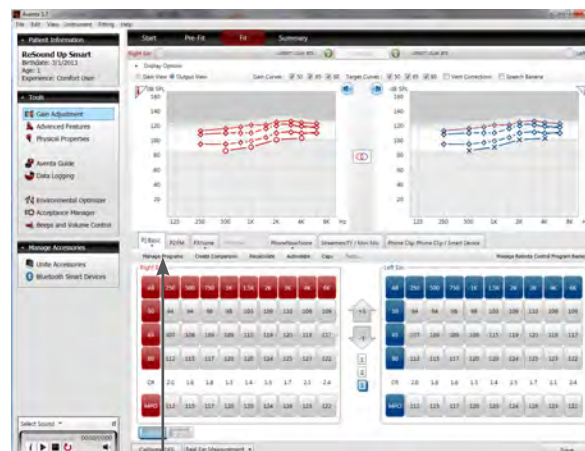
Aventa 3.7

File Edit View Instrument Fitting Help

Patient Information

ReSound Up Smart

Birthdate: 3/1/2013

Age: 1

Experience: Comfort User

Tools

Gain Adjustment

Advanced Features

Physical Properties

Aventa Guide

Data Logging

Environmental Optimizer

Acceptance Manager

Beeps and Volume Control

Manage Accessories

Unite Accessories

Bluetooth Smart Devices

Select Sound

Start

Pre-Fit

Fit

Summary

Right Ear

Display Options

Gain View

Output View

Gain Curves:

50

65

80

Target Curves:

50

65

80

Vent Correction

Search Banana

dB SPL

140

120

100

80

60

40

125

250

500

1K

2K

4K

8K

Hz

P1 Basic

P2 FM

P3 Home

Phone Now/Home

Streamer/TV / Mini Mic

Phone Clip /Phone Clip / Smart Device

Manage Programs

Create Comparison

Recalculate

AutoMatic

Copy

Manage Remote Control Program Banks

Right Ear

Left Ear

All

250

500

750

1K

1.5K

2K

3K

4K

6K

50

65

80

CR

MPO

2.0

1.6

1.8

1.3

1.4

1.5

1.7

2.1

2.4

1

2

3

Calibration

Real Ear Measurement